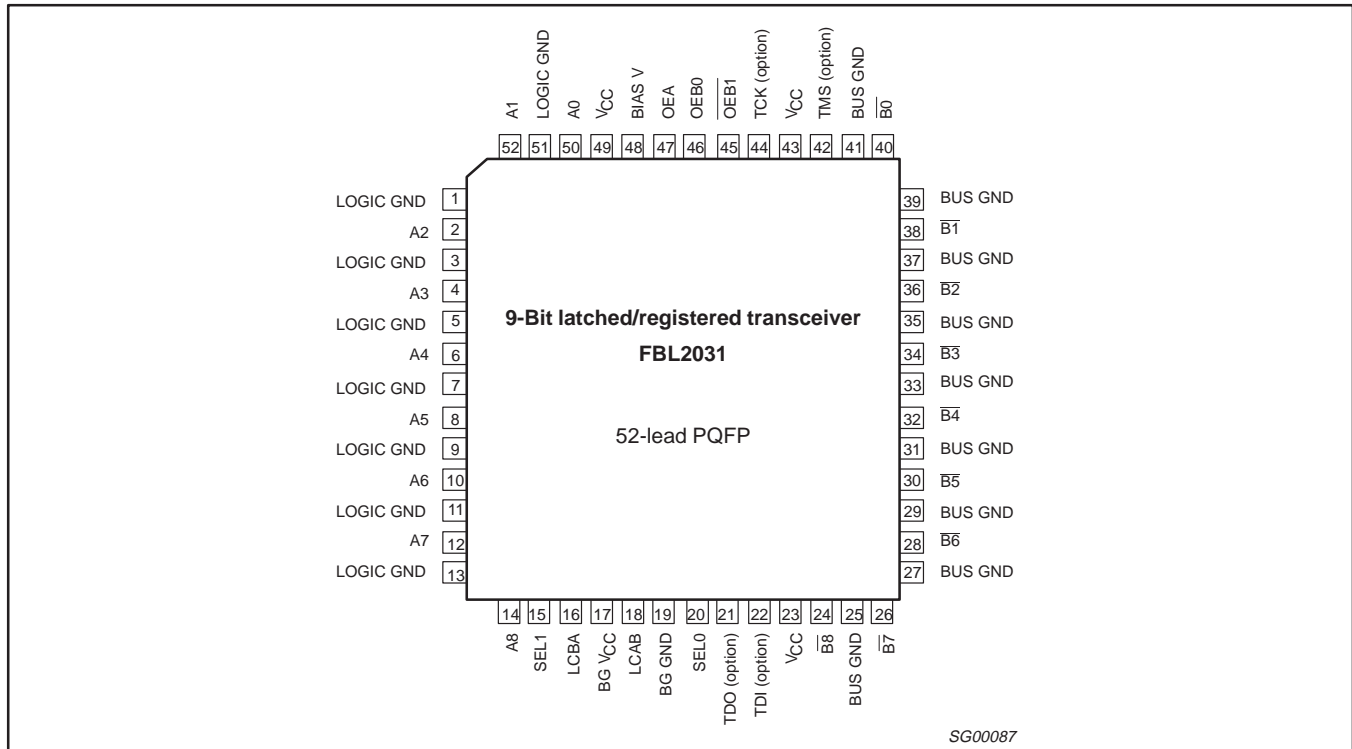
A1 LOGIC GND A0 $V_{CC}$ BIAS V OEA OEB0 $\overline{OEB1}$ TCK (option) $V_{CC}$ TMS (option) BUS GND $\overline{B0}$

52 51 50 49 48 47 46 45 44 43 42 41 40

LOGIC GND 1
A2 2
LOGIC GND 3
A3 4
LOGIC GND 5
A4 6
LOGIC GND 7
A5 8
LOGIC GND 9
A6 10
LOGIC GND 11
A7 12
LOGIC GND 13

9-Bit latched/registered transceiver

FBL2031

52-lead PQFP

39 BUS GND
38 $\overline{B1}$
37 BUS GND
36 $\overline{B2}$
35 BUS GND
34 $\overline{B3}$
33 BUS GND
32 $\overline{B4}$
31 BUS GND
30 $\overline{B5}$
29 BUS GND
28 $\overline{B6}$
27 BUS GND

14 15 16 17 18 19 20 21 22 23 24 25 26

A8 SEL1 LCBA BG $V_{CC}$ LCAB BG GND SEL0 TDO (option) TDI (option) $V_{CC}$ $\overline{B8}$ BUS GND $\overline{B7}$

SG00087